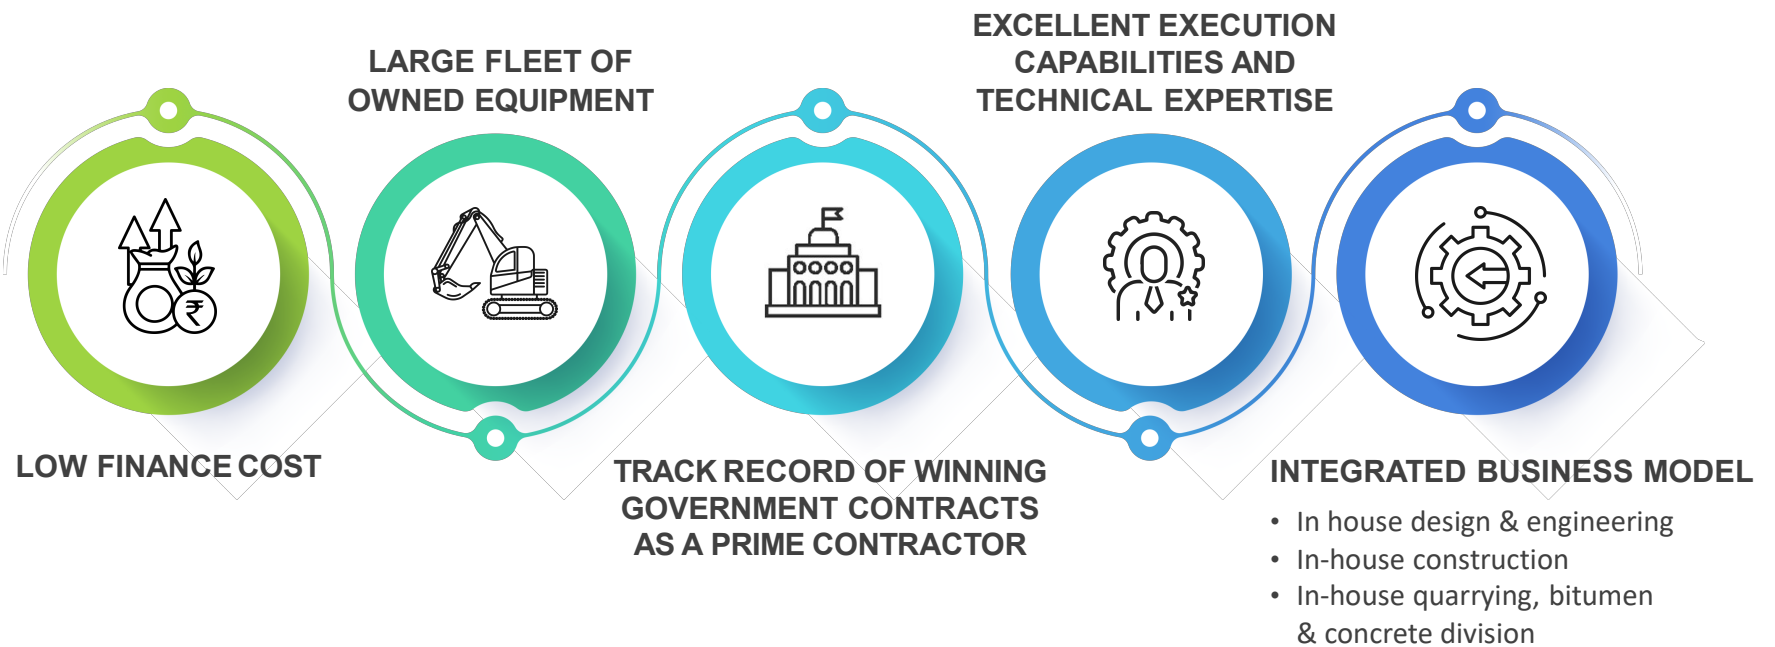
LARGE FLEET OF OWNED EQUIPMENT

EXCELLENT EXECUTION CAPABILITIES AND TECHNICAL EXPERTISE

₹

LOW FINANCE COST

TRACK RECORD OF WINNING GOVERNMENT CONTRACTS AS A PRIME CONTRACTOR

INTEGRATED BUSINESS MODEL

• In house design & engineering
• In-house construction
• In-house quarrying, bitumen & concrete division